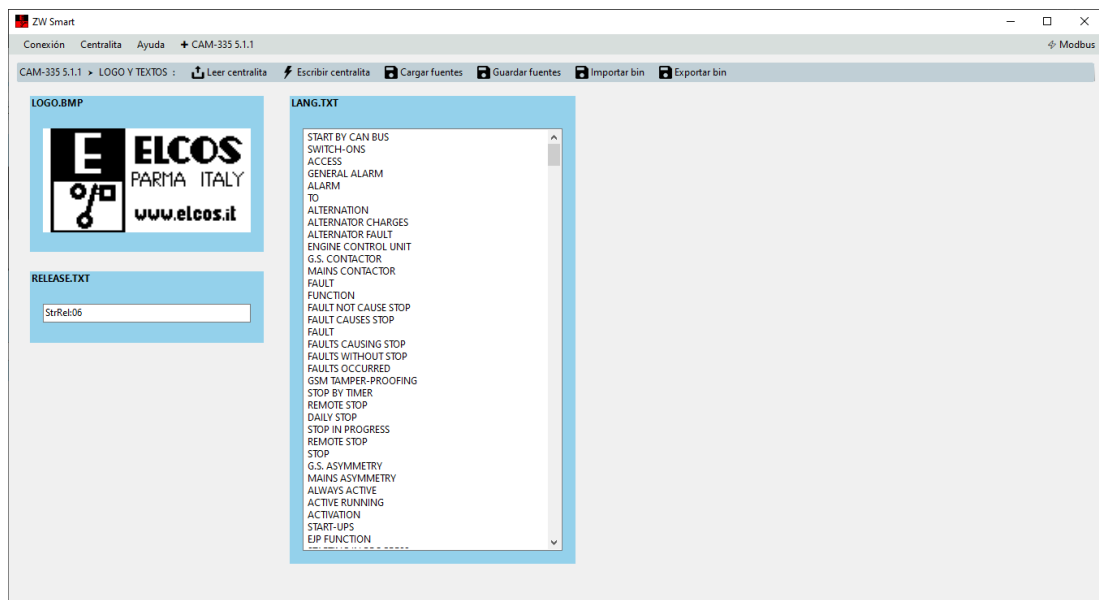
ZW Smart

Conexión Centralita Ayuda + CAM-335 5.1.1

Modbus

CAM-335 5.1.1 > LOGO Y TEXTOS : Leer centralita Escribir centralita Cargar fuentes Guardar fuentes Importar bin Exportar bin

LOGO.BMP

E ELCOS PARMA ITALY www.elcos.it

RELEASE.TXT

StrRel:06

LANG.TXT

START BY CAN BUS
SWITCH-ONS
ACCESS
GENERAL ALARM
ALARM
TO
ALTERNATION
ALTERNATOR CHARGES
ALTERNATOR FAULT
ENGINE CONTROL UNIT
G.S. CONTACTOR
MAINS CONTACTOR
FAULT
FUNCTION
FAULT NOT CAUSE STOP
FAULT CAUSES STOP
FAULT
FAULTS CAUSING STOP
FAULTS WITHOUT STOP
FAULTS OCCURRED
GSM TAMPER-PROOFING
STOP BY TIMER
REMOTE STOP
DAILY STOP
STOP IN PROGRESS
REMOTE STOP
STOP
G.S. ASYMMETRY
MAINS ASYMMETRY
ALWAYS ACTIVE
ACTIVE RUNNING
ACTIVATION
START-UPS
EJP FUNCTION
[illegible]